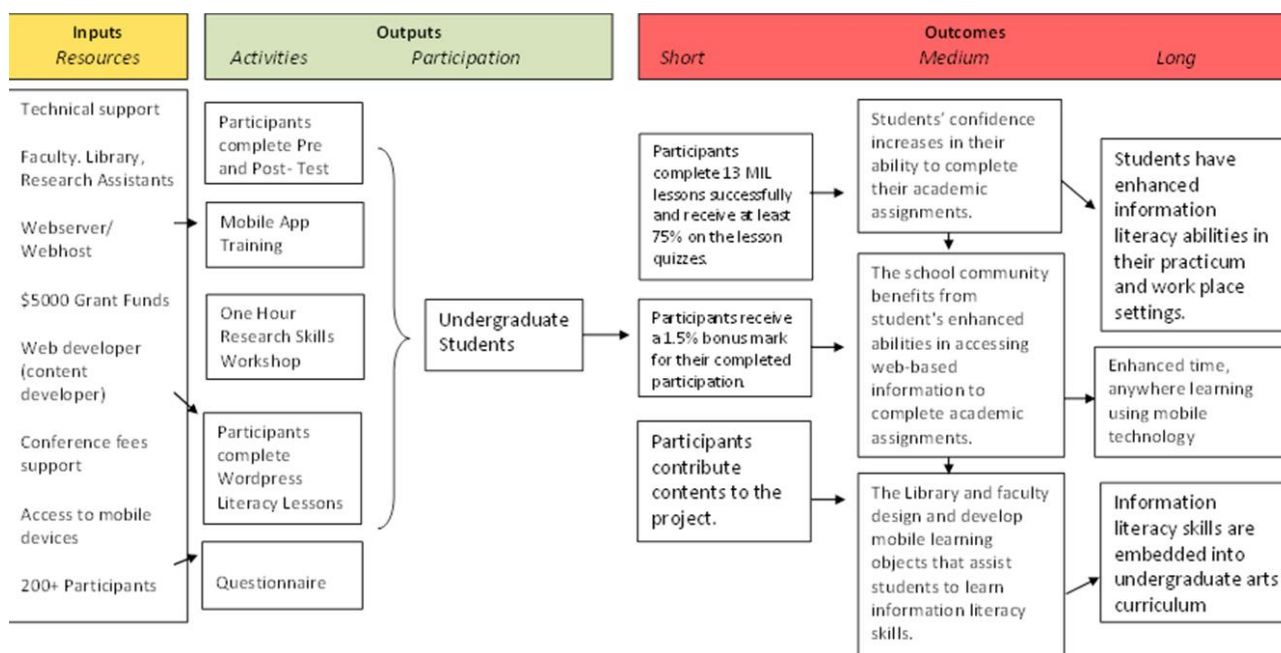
Inputs
Resources

Outputs
Activities Participation

Outcomes
Short Medium Long

Technical support

Faculty. Library, Research Assistants

Webserver/ Webhost

$5000 Grant Funds

Web developer (content developer)

Conference fees support

Access to mobile devices

200+ Participants

Participants complete Pre and Post- Test

Mobile App Training

One Hour Research Skills Workshop

Participants complete Wordpress Literacy Lessons

Questionnaire

Undergraduate Students

Participants complete 13 MIL lessons successfully and receive at least 75% on the lesson quizzes.

Participants receive a 1.5% bonus mark for their completed participation.

Participants contribute contents to the project.

Students' confidence increases in their ability to complete their academic assignments.

The school community benefits from student's enhanced abilities in accessing web-based information to complete academic assignments.

The Library and faculty design and develop mobile learning objects that assist students to learn information literacy skills.

Students have enhanced information literacy abilities in their practicum and work place settings.

Enhanced time, anywhere learning using mobile technology

Information literacy skills are embedded into undergraduate arts curriculum